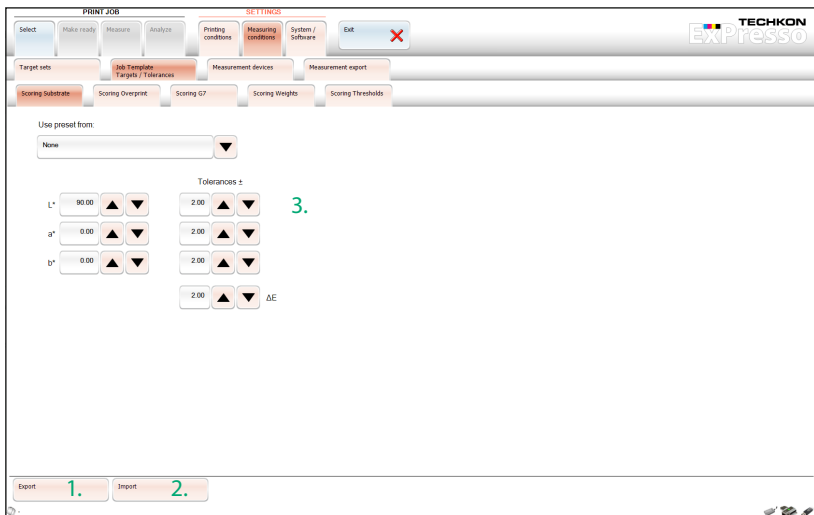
PRINT JOB

Select Make ready Measure Analyze

SETTINGS

Printing conditions Measuring conditions System / Software

Exit

TECHKON
ExPresso

Target sets
Job Template Targets / Tolerances
Measurement devices
Measurement export

Scoring Substrate
Scoring Overprint
Scoring G7
Scoring Weights
Scoring Thresholds

Use preset from:

None

Tolerances ±

3.

L* 90.00 2.00

a* 0.00 2.00

b* 0.00 2.00

2.00 ΔE

Export 1.
Import 2.